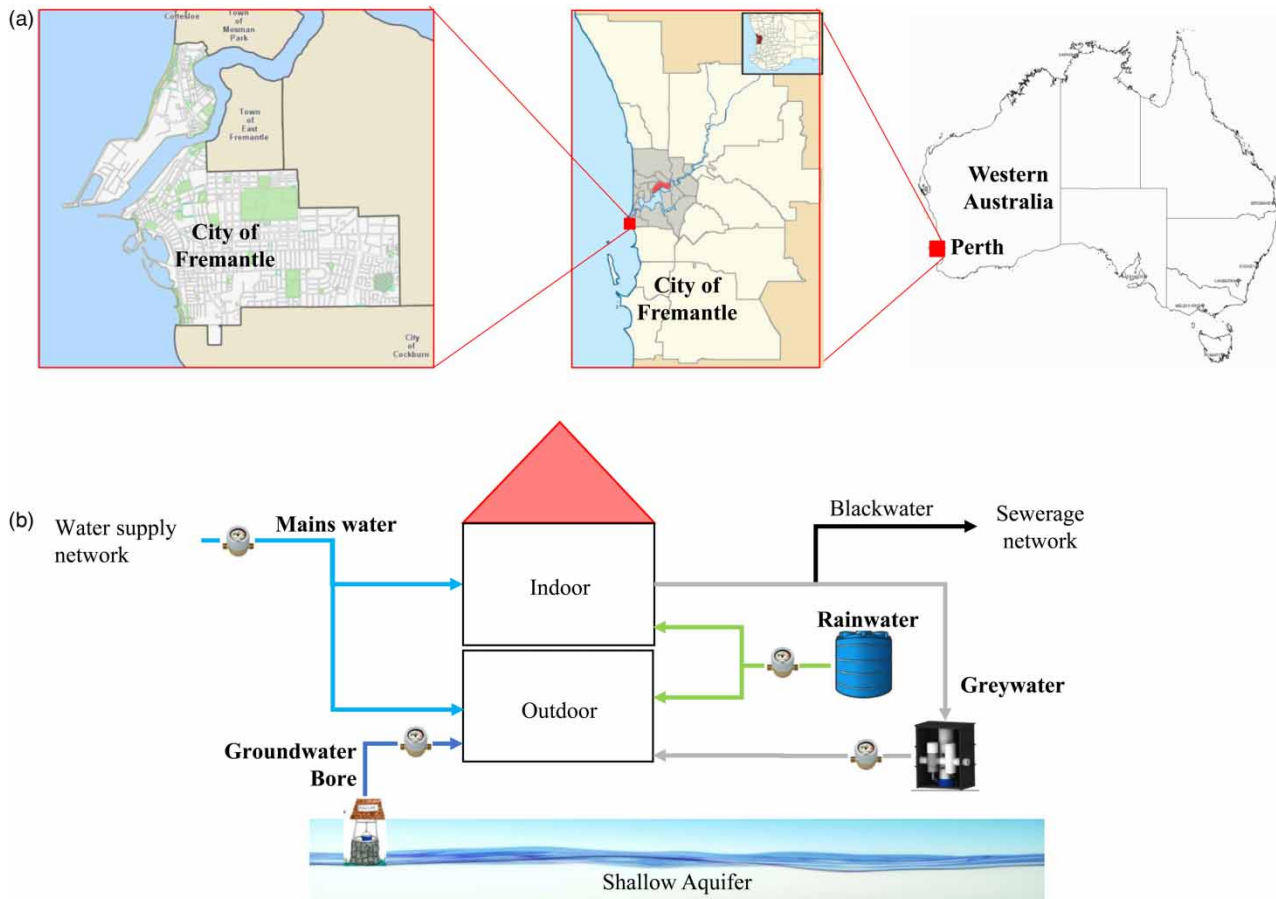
(a)

Cottesloe

Town of Mosman Park

Town of East Fremantle

City of Fremantle

City of Cockburn

City of Fremantle

Western Australia

Perth

(b)

Water supply network

Mains water

Blackwater

Sewerage network

Indoor

Rainwater

Outdoor

Greywater

Groundwater Bore

Shallow Aquifer